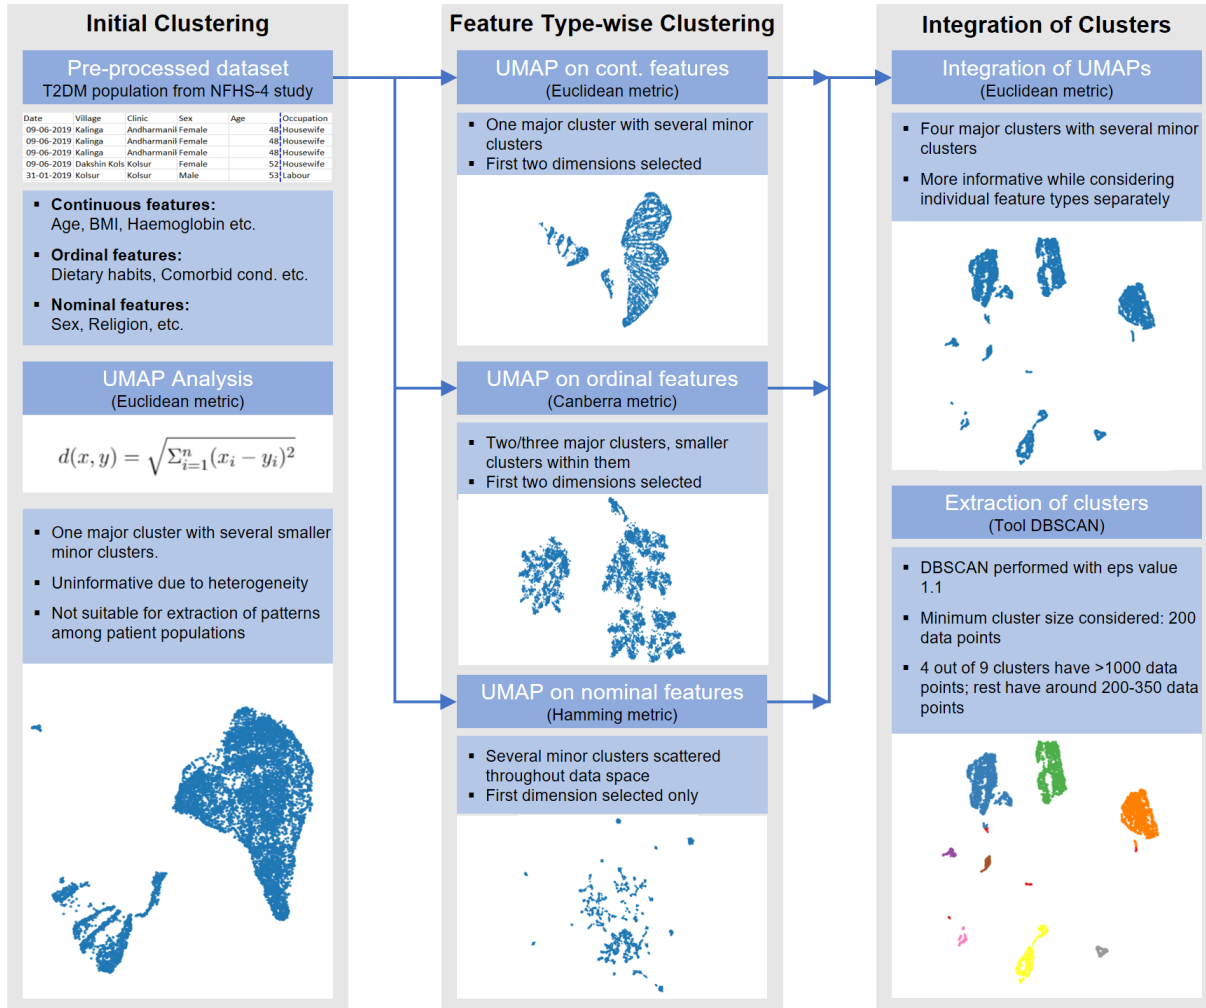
Initial Clustering

Pre-processed dataset
T2DM population from NFHS-4 study

| Date | Village | Clinic | Sex | Age | Occupation |
|---|---|---|---|---|---|
| 09-06-2019 | Kalinga | Andharmanil | Female | 48 | Housewife |
| 09-06-2019 | Kalinga | Andharmanil | Female | 48 | Housewife |
| 09-06-2019 | Kalinga | Andharmanil | Female | 48 | Housewife |
| 09-06-2019 | Dakshin Kols | Kolsur | Female | 52 | Housewife |
| 31-01-2019 | Kolsur | Kolsur | Male | 53 | Labour |

- Continuous features:
Age, BMI, Haemoglobin etc.
- Ordinal features:
Dietary habits, Comorbid cond. etc.
- Nominal features:
Sex, Religion, etc.

UMAP Analysis
(Euclidean metric)

$d(x,y) = \sqrt{\Sigma_{i=1}^{n}(x_i - y_i)^2}$

- One major cluster with several smaller minor clusters.
- Uninformative due to heterogeneity
- Not suitable for extraction of patterns among patient populations

Feature Type-wise Clustering

UMAP on cont. features
(Euclidean metric)

- One major cluster with several minor clusters
- First two dimensions selected

UMAP on ordinal features
(Canberra metric)

- Two/three major clusters, smaller clusters within them
- First two dimensions selected

UMAP on nominal features
(Hamming metric)

- Several minor clusters scattered throughout data space
- First dimension selected only

Integration of Clusters

Integration of UMAPs
(Euclidean metric)

- Four major clusters with several minor clusters
- More informative while considering individual feature types separately

Extraction of clusters
(Tool DBSCAN)

- DBSCAN performed with eps value 1.1
- Minimum cluster size considered: 200 data points
- 4 out of 9 clusters have >1000 data points; rest have around 200-350 data points